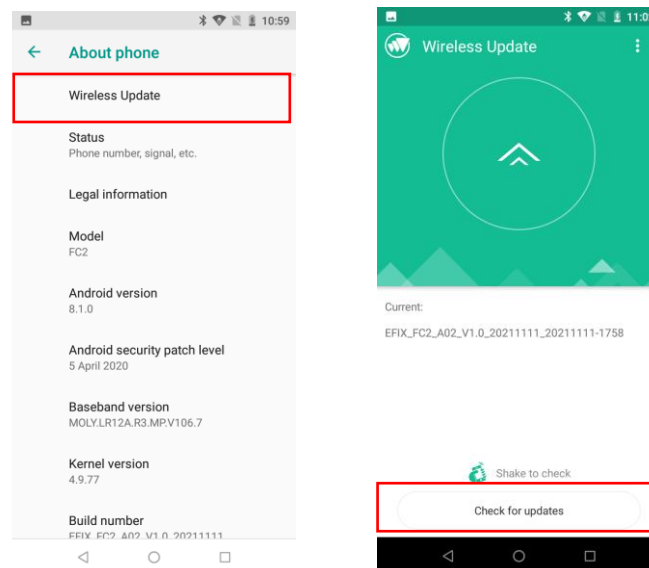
10:59

About phone

Wireless Update

Status
Phone number, signal, etc.

Legal information

Model
FC2

Android version
8.1.0

Android security patch level
5 April 2020

Baseband version
MOLY.LR12A.R3.MP.V106.7

Kernel version
4.9.77

Build number
EFIX_FC2_A02_V1.0_20211111

11:0

Wireless Update

Current:

EFIX_FC2_A02_V1.0_20211111_20211111-1758

Shake to check

Check for updates